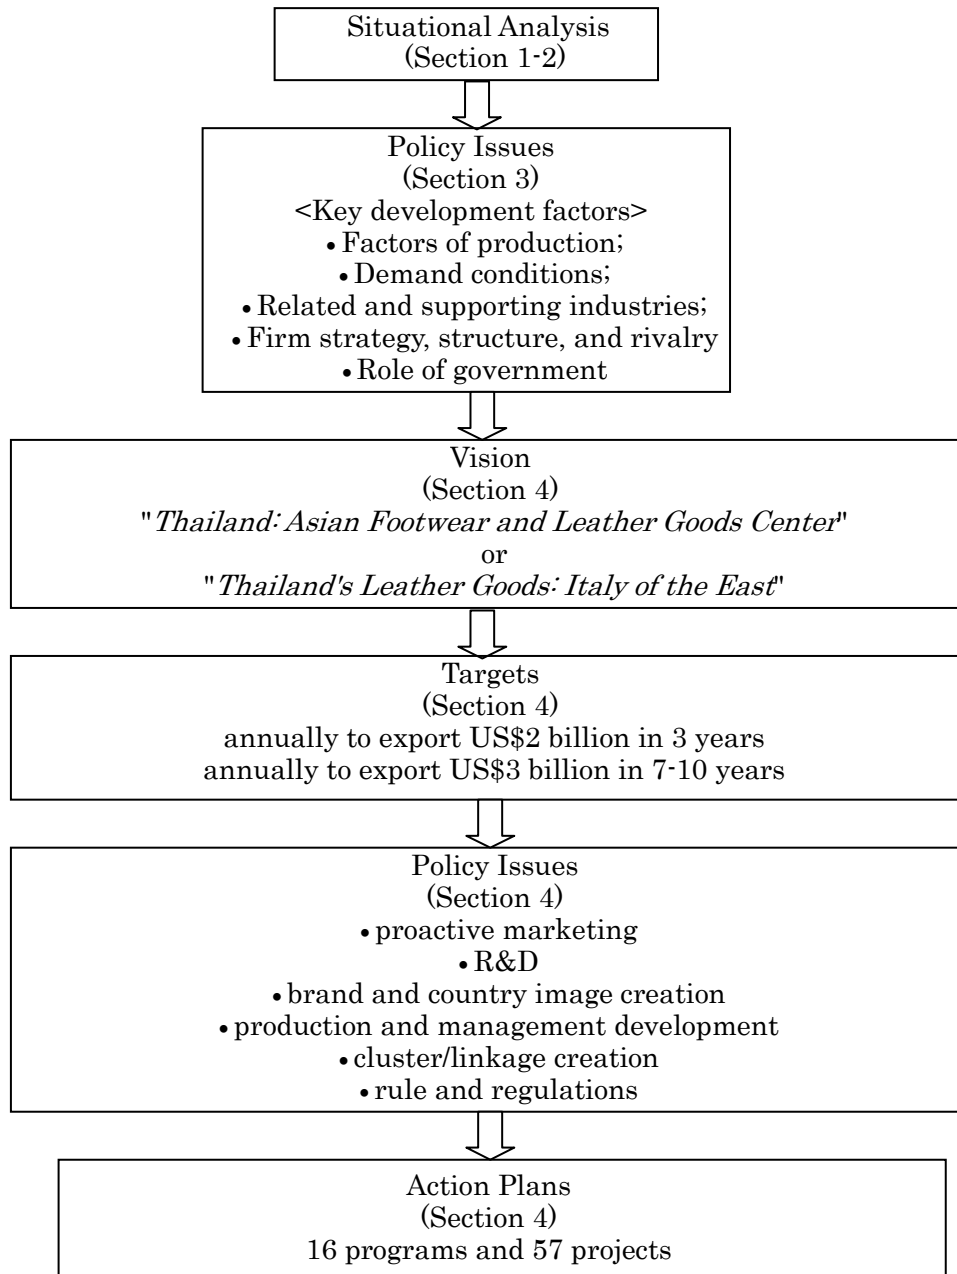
Situational Analysis
(Section 1-2)

Policy Issues
(Section 3)
<Key development factors>
• Factors of production;
• Demand conditions;
• Related and supporting industries;
• Firm strategy, structure, and rivalry
• Role of government

Vision
(Section 4)
"*Thailand: Asian Footwear and Leather Goods Center*"
or
"*Thailand's Leather Goods: Italy of the East*"

Targets
(Section 4)
annually to export US\$2 billion in 3 years
annually to export US\$3 billion in 7-10 years

Policy Issues
(Section 4)
• proactive marketing
• R&D
• brand and country image creation
• production and management development
• cluster/linkage creation
• rule and regulations

Action Plans
(Section 4)
16 programs and 57 projects